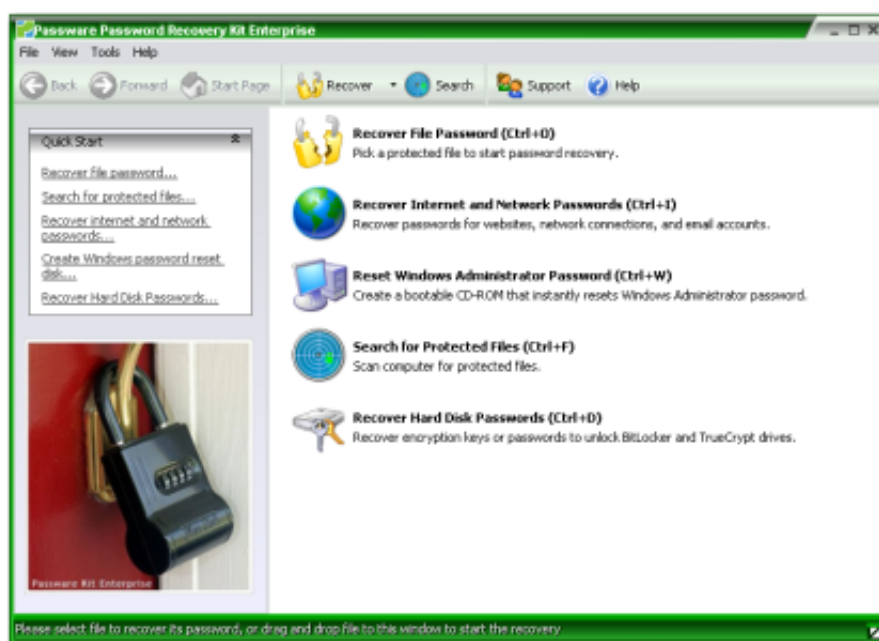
Passware Password Recovery Kit Enterprise

File View Tools Help

Back Forward Start Page Recover Search Support Help

Quick Start

Recover file password...

Search for protected files...

Recover internet and network passwords...

Create Windows password reset disk...

Recover Hard Disk Passwords...

Passware Kit Enterprise

Recover File Password (Ctrl+O)
Pick a protected file to start password recovery.

Recover Internet and Network Passwords (Ctrl+I)
Recover passwords for websites, network connections, and email accounts.

Reset Windows Administrator Password (Ctrl+W)
Create a bootable CD-ROM that instantly resets Windows Administrator password.

Search for Protected Files (Ctrl+F)
Scan computer for protected files.

Recover Hard Disk Passwords (Ctrl+D)
Recover encryption keys or passwords to unlock BitLocker and TrueCrypt drives.

Please select file to recover its password, or drag and drop file to this window to start the recovery